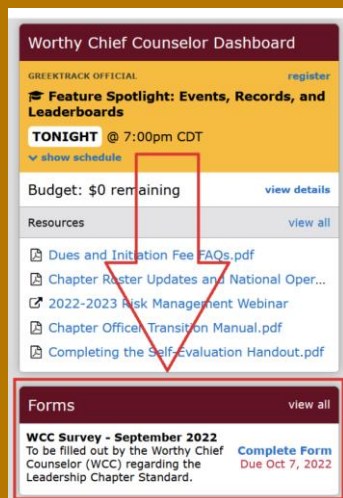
Worthy Chief Counselor Dashboard

GREEKTRACK OFFICIAL

register

Feature Spotlight: Events, Records, and Leaderboards

TONIGHT @ 7:00pm CDT

show schedule

Budget: $0 remaining

view details

Resources

view all

Dues and Initiation Fee FAQs.pdf

Chapter Roster Updates and National Oper...

2022-2023 Risk Management Webinar

Chapter Officer Transition Manual.pdf

Completing the Self-Evaluation Handout.pdf

Forms

view all

WCC Survey - September 2022

To be filled out by the Worthy Chief Counselor (WCC) regarding the Leadership Chapter Standard.

Complete Form

Due Oct 7, 2022